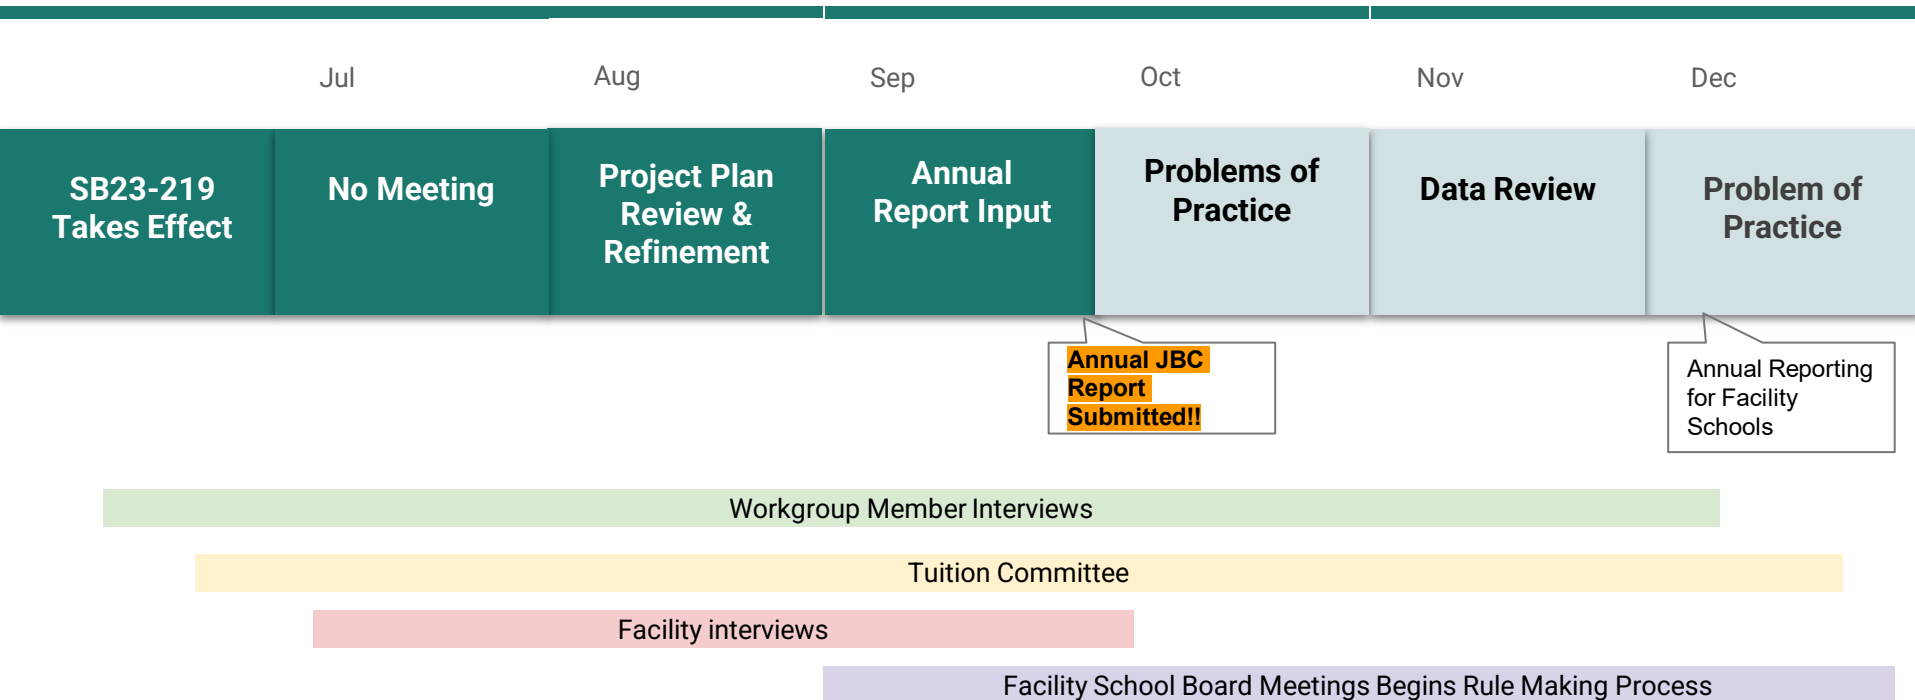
Jul Aug Sep Oct Nov Dec

SB23-219 Takes Effect

No Meeting

Project Plan Review & Refinement

Annual Report Input

Problems of Practice

Data Review

Problem of Practice

Annual JBC Report Submitted!!

Annual Reporting for Facility Schools

Workgroup Member Interviews

Tuition Committee

Facility interviews

Facility School Board Meetings Begins Rule Making Process